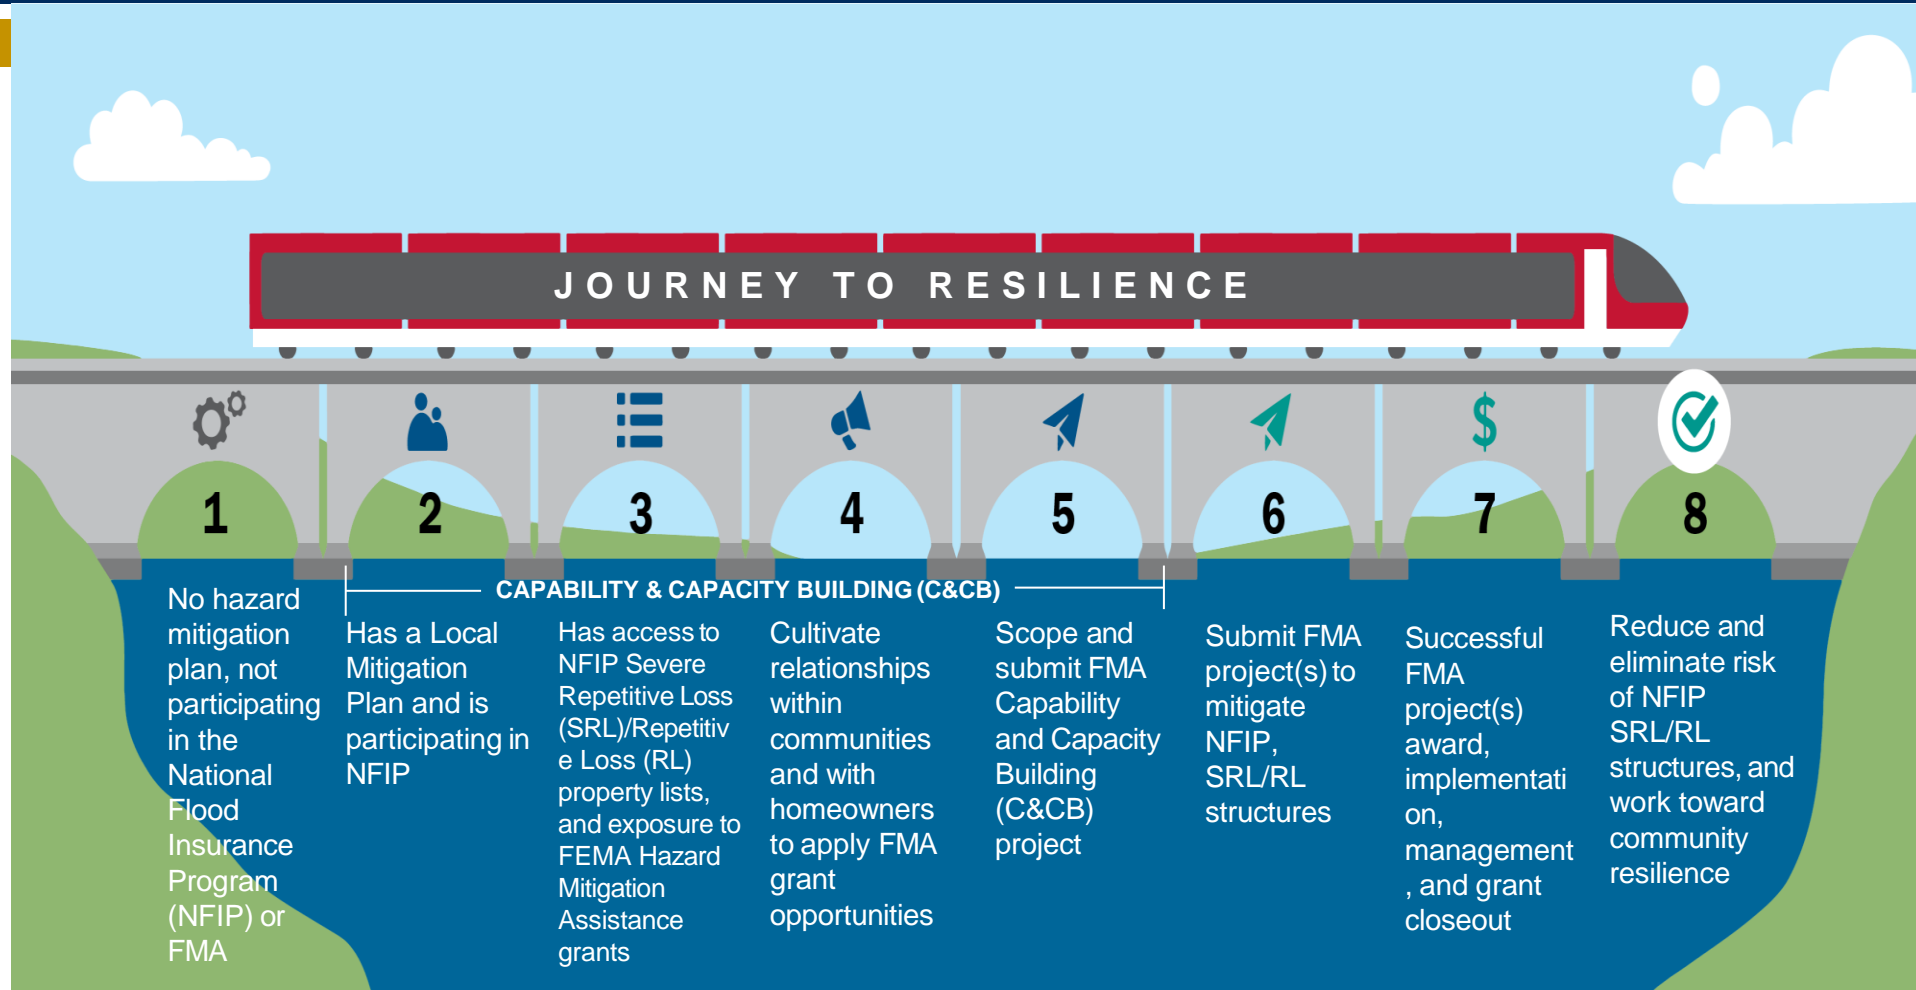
JOURNEY TO RESILIENCE

1

2

3

4

5

6

7

$

8

CAPABILITY & CAPACITY BUILDING (C&CB)

No hazard mitigation plan, not participating in the National Flood Insurance Program (NFIP) or FMA

Has a Local Mitigation Plan and is participating in NFIP

Has access to NFIP Severe Repetitive Loss (SRL)/Repetitive Loss (RL) property lists, and exposure to FEMA Hazard Mitigation Assistance grants

Cultivate relationships within communities and with homeowners to apply FMA grant opportunities

Scope and submit FMA Capability and Capacity Building (C&CB) project

Submit FMA project(s) to mitigate NFIP, SRL/RL structures

Successful FMA project(s) award, implementation, management, and grant closeout

Reduce and eliminate risk of NFIP SRL/RL structures, and work toward community resilience